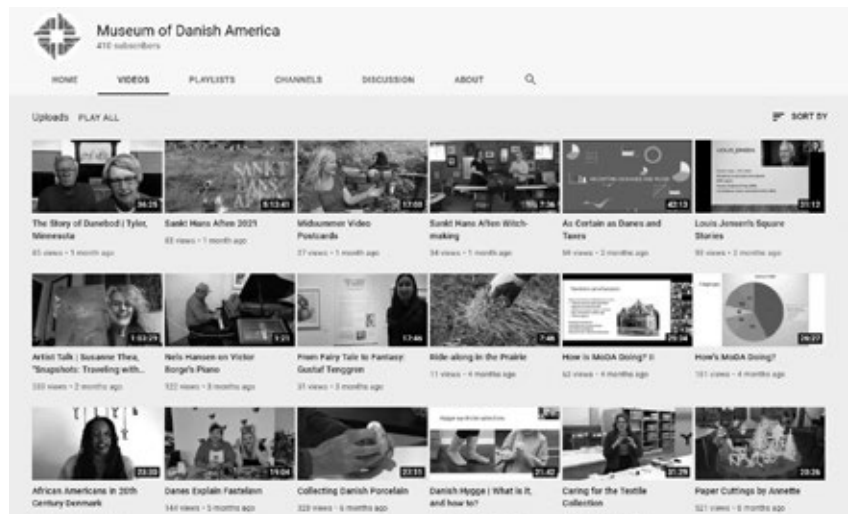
Museum of Danish America
410 subscribers

HOME VIDEOS PLAYLISTS CHANNELS DISCUSSION ABOUT

Uploads PLAY ALL

SORT BY

36:29
The Story of Danebod | Tyler, Minnesota
85 views • 1 month ago

SANKT HANS AFTEN
5:13:41
Sankt Hans Aften 2021
65 views • 1 month ago

17:09
Midsummer Video Postcards
27 views • 1 month ago

7:36
Sankt Hans Aften Witch-making
54 views • 1 month ago

42:13
As Certain as Danes and Taxes
68 views • 2 months ago

LOUIS JENSEN
21:12
Louis Jensen's Square Stories
90 views • 2 months ago

1:03:29
Artist Talk | Susanne Thea, "Snapshots: Traveling with...
330 views • 2 months ago

1:21
Nels Hansen on Victor Borge's Piano
522 views • 3 months ago

17:46
From Fairy Tale to Fantasy: Gustaf Tenggren
31 views • 3 months ago

7:46
Ride-along in the Prairie
11 views • 4 months ago

20:34
How is MoDA Doing? II
62 views • 4 months ago

26:27
How's MoDA Doing?
161 views • 4 months ago

23:33
African Americans in 20th Century Denmark

19:04
Danes Explain Fastelavn
144 views • 5 months ago

23:11
Collecting Danish Porcelain
328 views • 6 months ago

21:42
Danish Hygge | What is it, and how to?

21:29
Caring for the Textile Collection

20:26
Paper Cuttings by Annette
521 views • 6 months ago